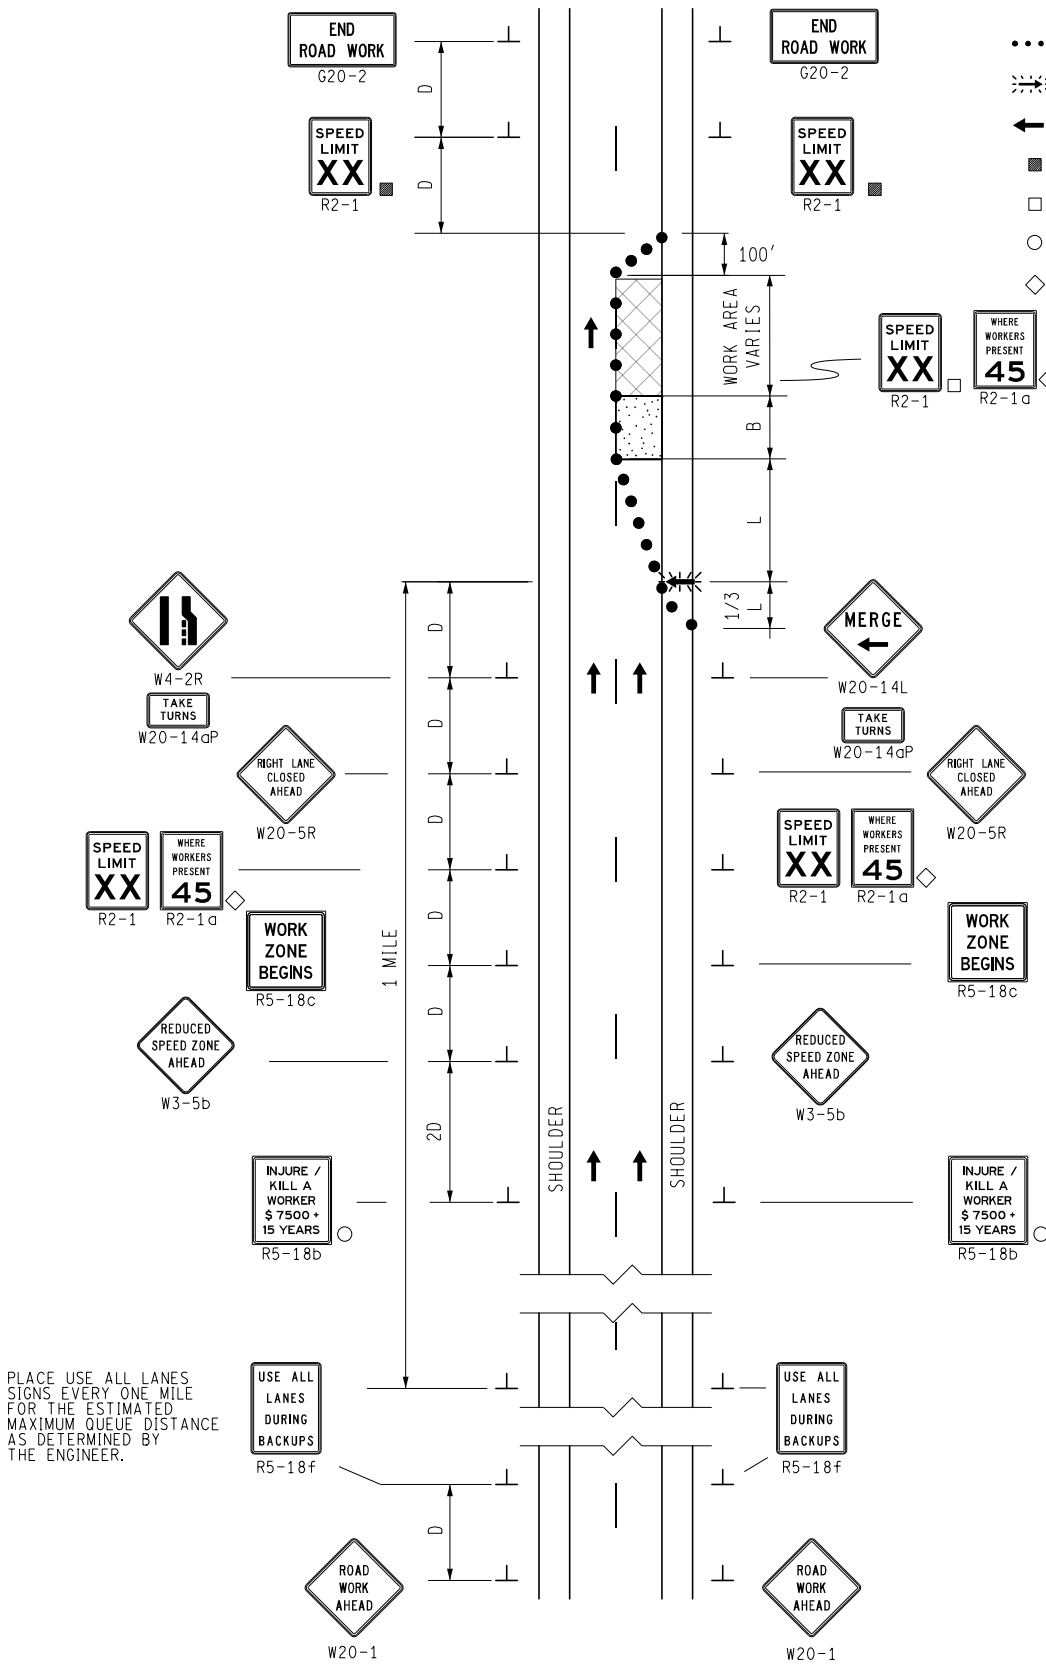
END ROAD WORK
G20-2

END ROAD WORK
G20-2

D

SPEED LIMIT XX
R2-1

D

SPEED LIMIT XX
R2-1

100'

WORK AREA VARIES

SPEED LIMIT XX
R2-1

WHERE WORKERS PRESENT 45
R2-1a

B

L

1/3 L

D

W4-2R

TAKE TURNS
W20-14aP

MERGE
W20-14L

TAKE TURNS
W20-14aP

D

RIGHT LANE CLOSED AHEAD
W20-5R

RIGHT LANE CLOSED AHEAD
W20-5R

D

SPEED LIMIT XX
R2-1

WHERE WORKERS PRESENT 45
R2-1a

SPEED LIMIT XX
R2-1

WHERE WORKERS PRESENT 45
R2-1a

WORK ZONE BEGINS
R5-18c

1 MILE

D

WORK ZONE BEGINS
R5-18c

D

REDUCED SPEED ZONE AHEAD
W3-5b

REDUCED SPEED ZONE AHEAD
W3-5b

2D

SHOULDER

SHOULDER

INJURE / KILL A WORKER $ 7500 + 15 YEARS
R5-18b

INJURE / KILL A WORKER $ 7500 + 15 YEARS
R5-18b

PLACE USE ALL LANES SIGNS EVERY ONE MILE FOR THE ESTIMATED MAXIMUM QUEUE DISTANCE AS DETERMINED BY THE ENGINEER.

USE ALL LANES DURING BACKUPS
R5-18f

USE ALL LANES DURING BACKUPS
R5-18f

D

ROAD WORK AHEAD
W20-1

ROAD WORK AHEAD
W20-1